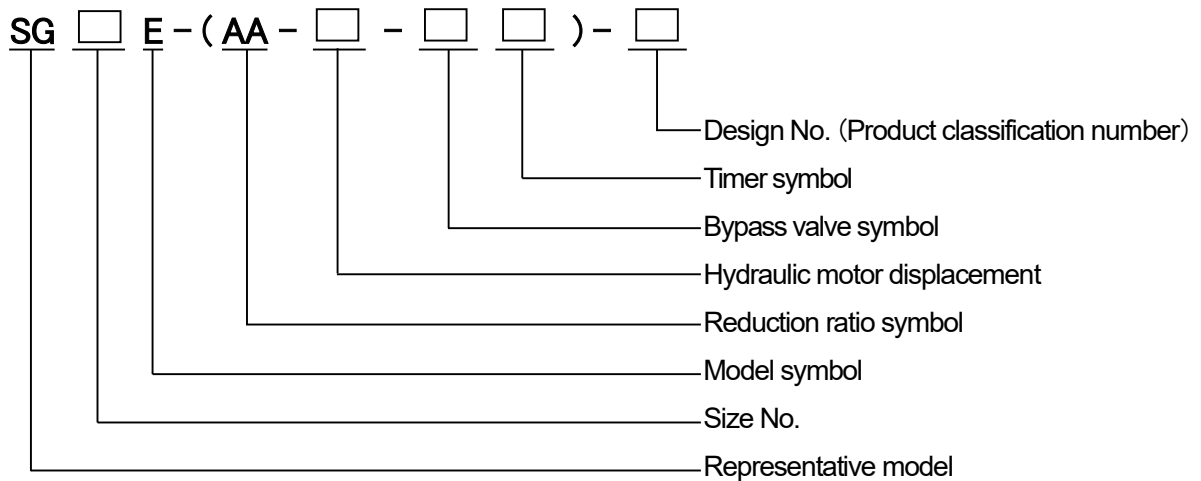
SG □ E – ( AA – □ – □ □ ) – □

Design No. (Product classification number)

Timer symbol

Bypass valve symbol

Hydraulic motor displacement

Reduction ratio symbol

Model symbol

Size No.

Representative model